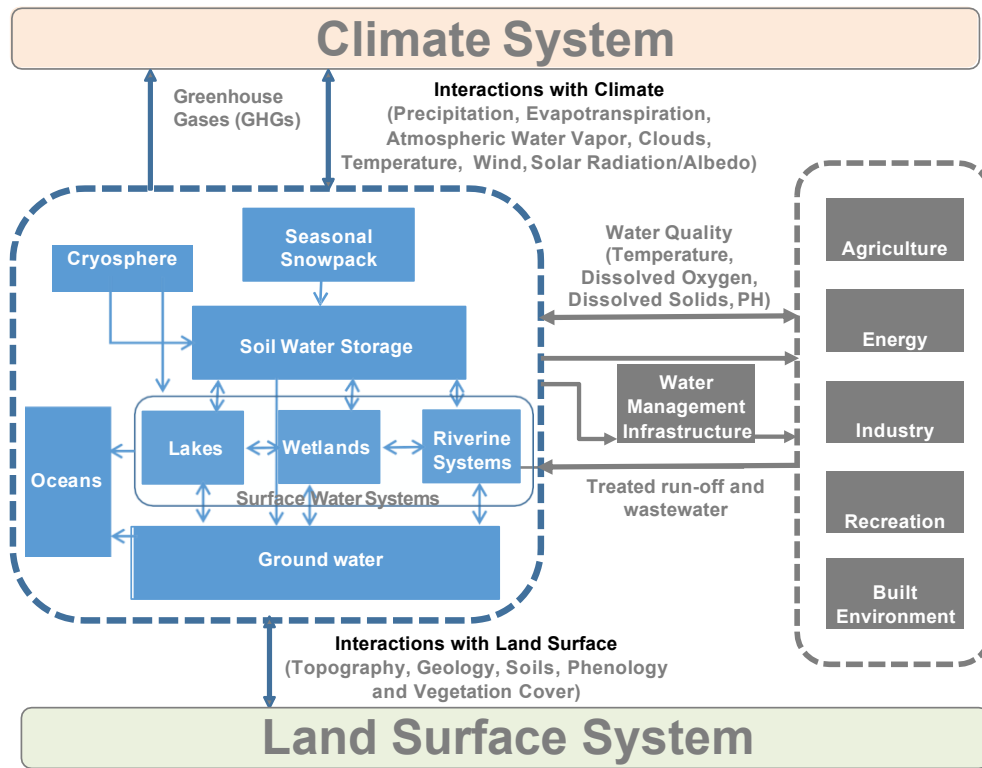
Climate System

Greenhouse Gases (GHGs)

Interactions with Climate
(Precipitation, Evapotranspiration, Atmospheric Water Vapor, Clouds, Temperature, Wind, Solar Radiation/Albedo)

Seasonal Snowpack

Cryosphere

Soil Water Storage

Lakes

Wetlands

Riverine Systems

Surface Water Systems

Oceans

Ground water

Water Quality
(Temperature, Dissolved Oxygen, Dissolved Solids, PH)

Water Management Infrastructure

Treated run-off and wastewater

Agriculture

Energy

Industry

Recreation

Built Environment

Interactions with Land Surface
(Topography, Geology, Soils, Phenology and Vegetation Cover)

Land Surface System